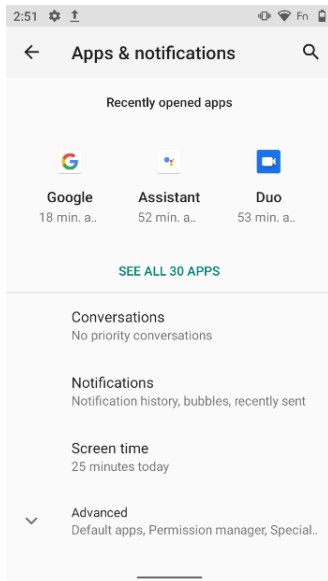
2:51

Apps & notifications

Recently opened apps

Google
18 min. a..

Assistant
52 min. a..

Duo
53 min. a..

SEE ALL 30 APPS

Conversations
No priority conversations

Notifications
Notification history, bubbles, recently sent

Screen time
25 minutes today

Advanced
Default apps, Permission manager, Special..